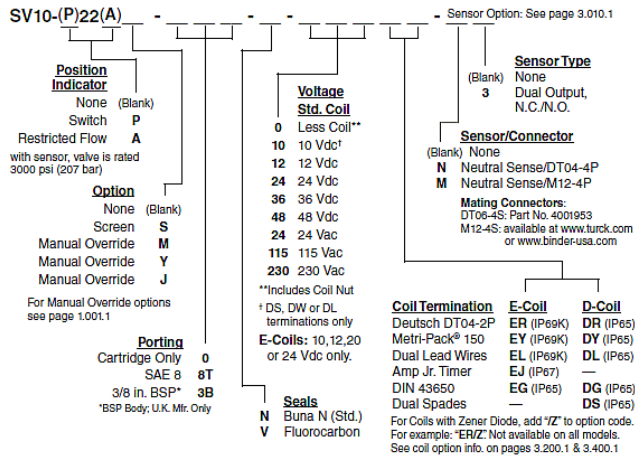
SV10-(P)22(A)__ - __ - __ - __ - __ __ __ __ - __ Sensor Option: See page 3.010.1

Position Indicator
None (Blank)
Switch P
Restricted Flow A
with sensor, valve is rated 3000 psi (207 bar)

Option
None (Blank)
Screen S
Manual Override M
Manual Override Y
Manual Override J
For Manual Override options see page 1.001.1

Porting
Cartridge Only 0
SAE 8 8T
3/8 in. BSP* 3B
*BSP Body; U.K. Mfr. Only

Voltage Std. Coil
0 Less Coil**
10 10 Vdc†
12 12 Vdc
24 24 Vdc
36 36 Vdc
48 48 Vdc
24 24 Vac
115 115 Vac
230 230 Vac
**Includes Coil Nut
† DS, DW or DL terminations only
E-Coils: 10,12,20 or 24 Vdc only.

Seals
N Buna N (Std.)
V Fluorocarbon

Sensor Type
(Blank) None
3 Dual Output, N.C./N.O.

Sensor/Connector
(Blank) None
N Neutral Sense/DT04-4P
M Neutral Sense/M12-4P

Mating Connectors:
DT06-4S: Part No. 4001953
M12-4S: Available at www.turck.com or www.binder-usa.com

| Coil Termination | E-Coil | D-Coil |
|---|---|---|
| Deutsch DT04-2P | ER (IP69K) | DR (IP65) |
| Metri-Pack® 150 | EY (IP69K) | DY (IP65) |
| Dual Lead Wires | EL (IP69K) | DL (IP65) |
| Amp Jr. Timer | EJ (IP67) | — |
| DIN 43650 | EG (IP65) | DG (IP65) |
| Dual Spades | — | DS (IP65) |

For Coils with Zener Diode, add "Z" to option code. For example: "ER/Z" Not available on all models. See coil option info. on pages 3.200.1 & 3.400.1